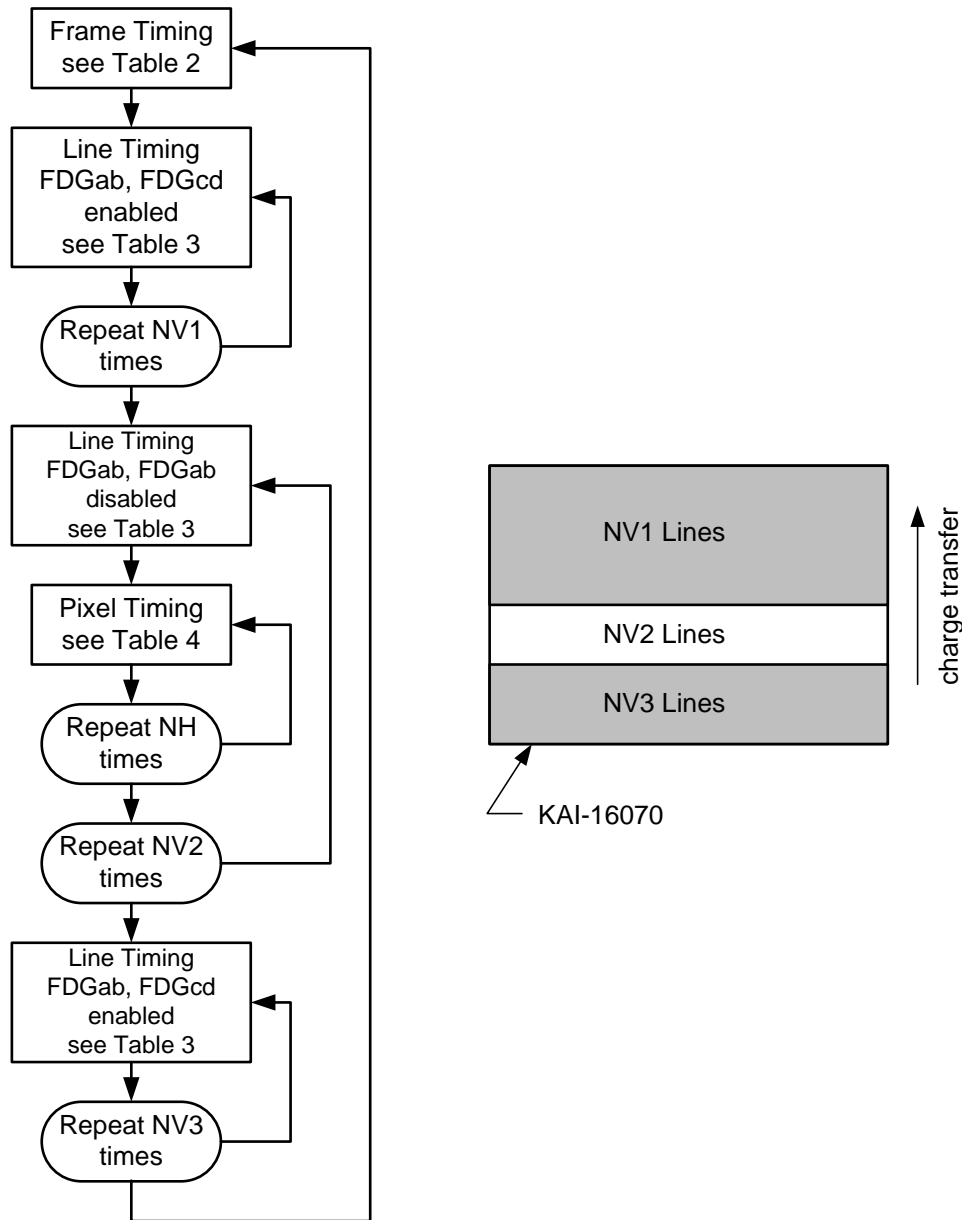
Frame Timing
see Table 2

Line Timing
FDGab, FDGcd
enabled
see Table 3

Repeat NV1
times

Line Timing
FDGab, FDGab
disabled
see Table 3

Pixel Timing
see Table 4

Repeat NH
times

Repeat NV2
times

Line Timing
FDGab, FDGcd
enabled
see Table 3

Repeat NV3
times

NV1 Lines

NV2 Lines

NV3 Lines

charge transfer

KAI-16070